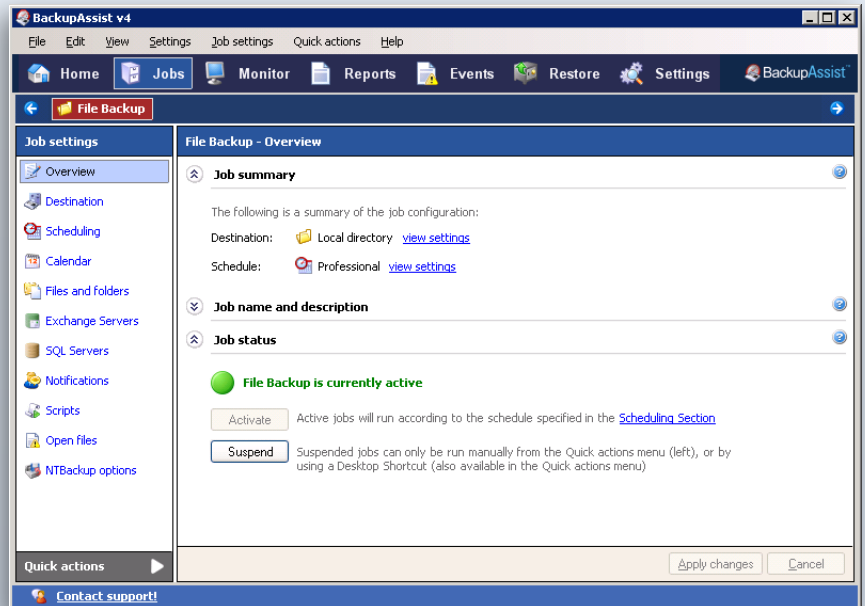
BackupAssist v4

File Edit View Settings Job settings Quick actions Help

Home Jobs Monitor Reports Events Restore Settings BackupAssist

File Backup

Job settings

Overview
Destination
Scheduling
Calendar
Files and folders
Exchange Servers
SQL Servers
Notifications
Scripts
Open files
NTBackup options

Quick actions

File Backup - Overview

Job summary

The following is a summary of the job configuration:

Destination: Local directory view settings

Schedule: Professional view settings

Job name and description

Job status

File Backup is currently active

Activate Active jobs will run according to the schedule specified in the Scheduling Section

Suspend Suspended jobs can only be run manually from the Quick actions menu (left), or by using a Desktop Shortcut (also available in the Quick actions menu)

Apply changes Cancel

Contact support!